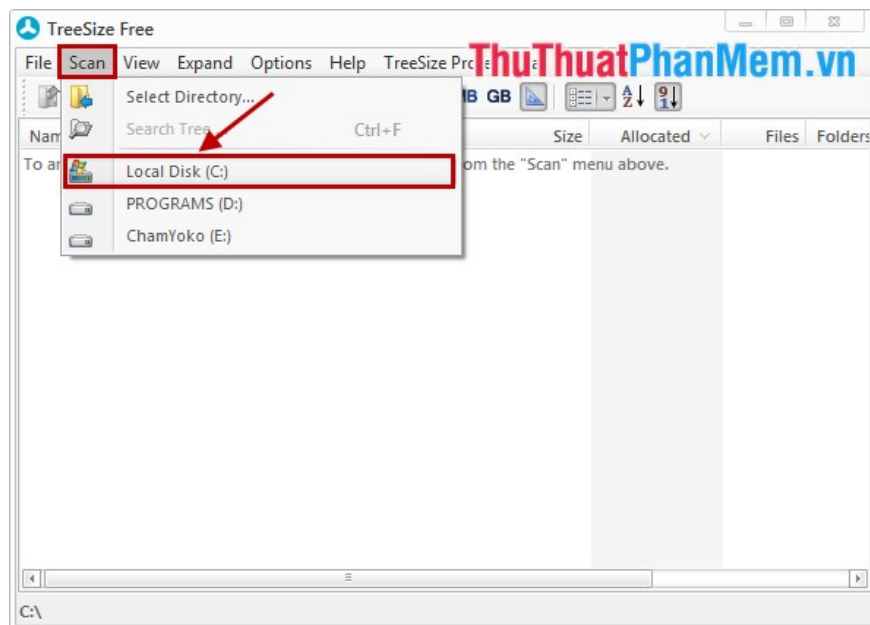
TreeSize Free

File Scan View Expand Options Help TreeSize Pro

ThuThuatPhanMem.vn

Select Directory...
Search Tree Ctrl+F
Local Disk (C:)
PROGRAMS (D:)
ChamYoko (E:)

MB GB

Nam Size Allocated Files Folders

To ar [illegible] om the "Scan" menu above.

C:\